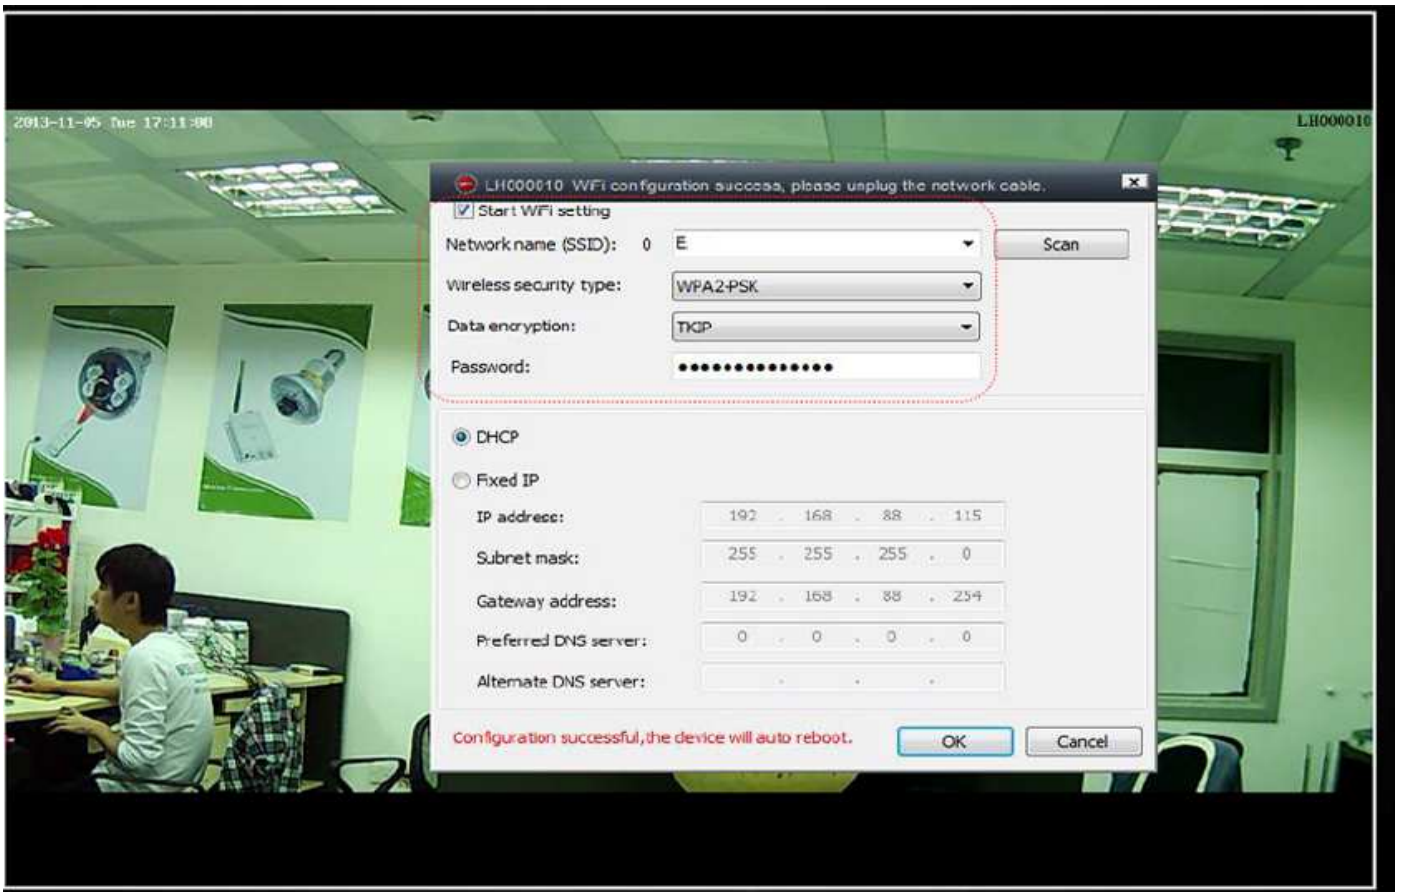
2013-11-05 Tue 17:11:00

LH000010

LH000010 WiFi configuration success, please unplug the network cable.

Start WiFi setting

Network name (SSID): 0 E

Scan

Wireless security type: WPA2-PSK

Data encryption: TKIP

Password: •••••••••••••••

DHCP

Fixed IP

IP address: 192 . 168 . 88 . 115

Subnet mask: 255 . 255 . 255 . 0

Gateway address: 192 . 168 . 88 . 254

Preferred DNS server: 0 . 0 . 0 . 0

Alternate DNS server: . . .

Configuration successful,the device will auto reboot.

OK

Cancel